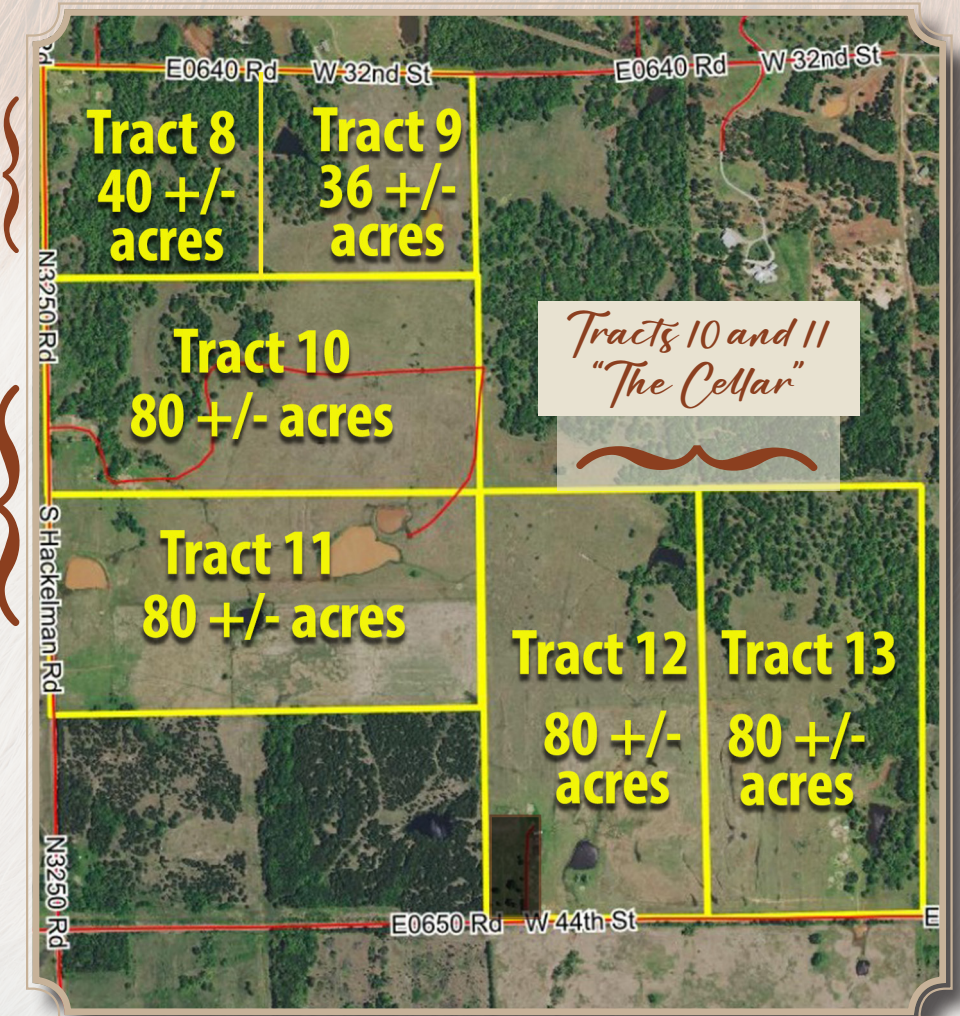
E0640 Rd W 32nd St E0640 Rd W 32nd St

Tract 8
40 +/-
acres

Tract 9
36 +/-
acres

N3250 Rd

Tract 10
80 +/- acres

Tracts 10 and 11
"The Cellar"

S Hackelman Rd

Tract 11
80 +/- acres

Tract 12
80 +/-
acres

Tract 13
80 +/-
acres

N3250 Rd

E0650 Rd W 44th St

E